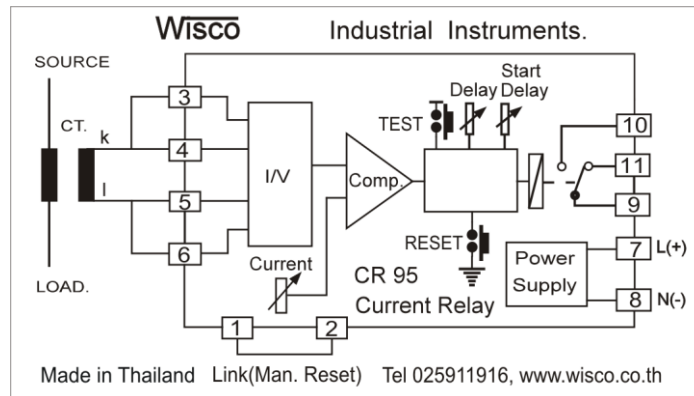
Wisco Industrial Instruments.

SOURCE

CT.

k

l

LOAD.

3

4

5

6

I/V

Comp.

TEST

Delay

Start Delay

RESET

10

11

9

7 L(+)

8 N(-)

Power Supply

Current

CR 95

Current Relay

1

2

Made in Thailand Link(Man. Reset) Tel 025911916, www.wisco.co.th